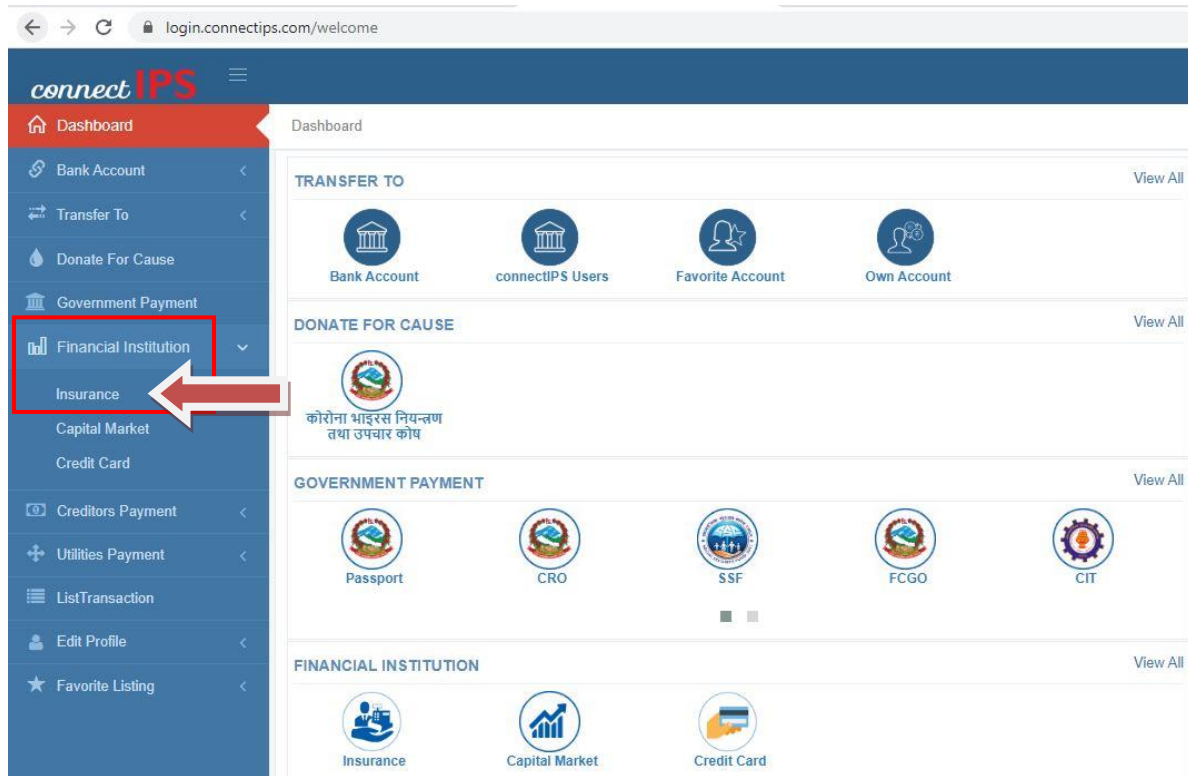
login.connectips.com/welcome

connectIPS

Dashboard
Bank Account
Transfer To
Donate For Cause
Government Payment
Financial Institution
Insurance
Capital Market
Credit Card
Creditors Payment
Utilities Payment
ListTransaction
Edit Profile
Favorite Listing

Dashboard

TRANSFER TO
View All
Bank Account
connectIPS Users
Favorite Account
Own Account

DONATE FOR CAUSE
View All
कोरोना भाइरस नियन्त्रण तथा उपचार कोष

GOVERNMENT PAYMENT
View All
Passport
CRO
SSF
FCGO
CIT

FINANCIAL INSTITUTION
View All
Insurance
Capital Market
Credit Card